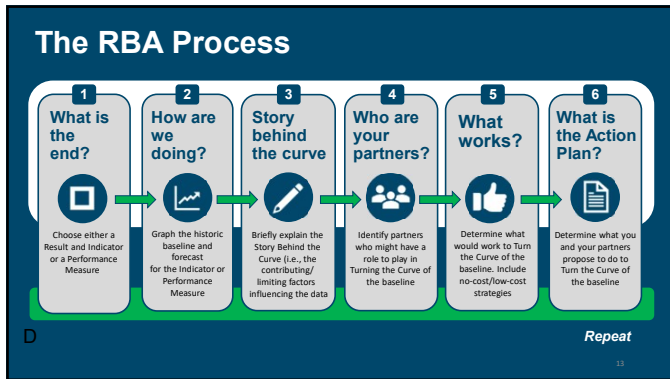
The RBA Process

1
What is the end?
Choose either a Result and Indicator or a Performance Measure

2
How are we doing?
Graph the historic baseline and forecast for the Indicator or Performance Measure

3
Story behind the curve
Briefly explain the Story Behind the Curve (i.e., the contributing/ limiting factors influencing the data

4
Who are your partners?
Identify partners who might have a role to play in Turning the Curve of the baseline

5
What works?
Determine what would work to Turn the Curve of the baseline. Include no-cost/low-cost strategies

6
What is the Action Plan?
Determine what you and your partners propose to do to Turn the Curve of the baseline

D

Repeat

13